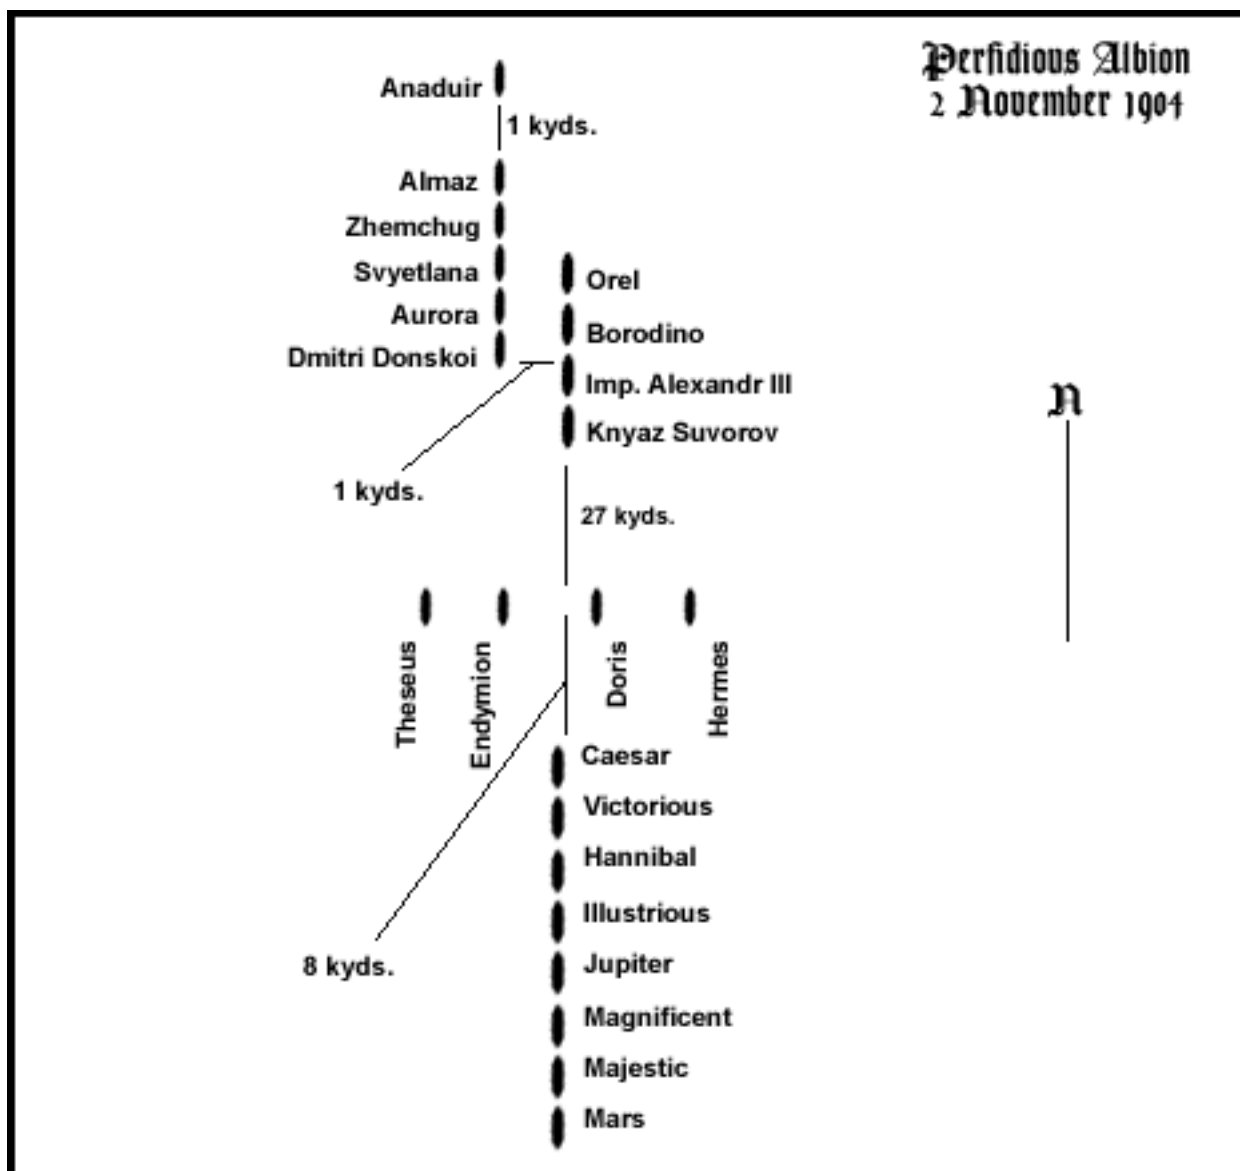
Perfidious Albion
2 November 1904

Anaduir
1 kyds.
Almaz
Zhemchug
Svyetlana
Aurora
Dmitri Donskoi

Orel
Borodino
Imp. Alexandr III
Knyaz Suvorov

1 kyds.

27 kyds.

N

Theseus
Endymion
Doris
Hermes

Caesar
Victorious
Hannibal
Illustrious
Jupiter
Magnificent
Majestic
Mars

8 kyds.